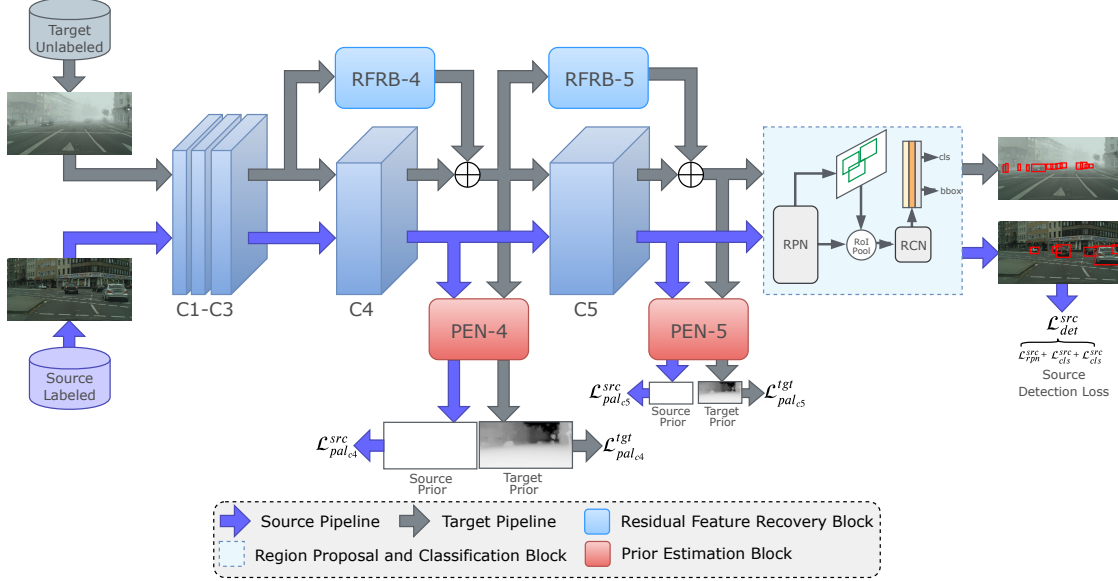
Target Unlabeled

Source Labeled

C1-C3

C4

C5

RFRB-4

RFRB-5

PEN-4

PEN-5

RPN

RoI Pool

RCN

cls

bbox

$\mathcal{L}_{pal_{c4}}^{src}$

Source Prior

Target Prior

$\mathcal{L}_{pal_{c4}}^{tgt}$

$\mathcal{L}_{pal_{c5}}^{src}$

Source Prior

Target Prior

$\mathcal{L}_{pal_{c5}}^{tgt}$

$\mathcal{L}_{det}^{src}$

$\mathcal{L}_{rpn}^{src} + \mathcal{L}_{cls}^{src} + \mathcal{L}_{cls}^{src}$

Source Detection Loss

Source Pipeline

Target Pipeline

Residual Feature Recovery Block

Region Proposal and Classification Block

Prior Estimation Block